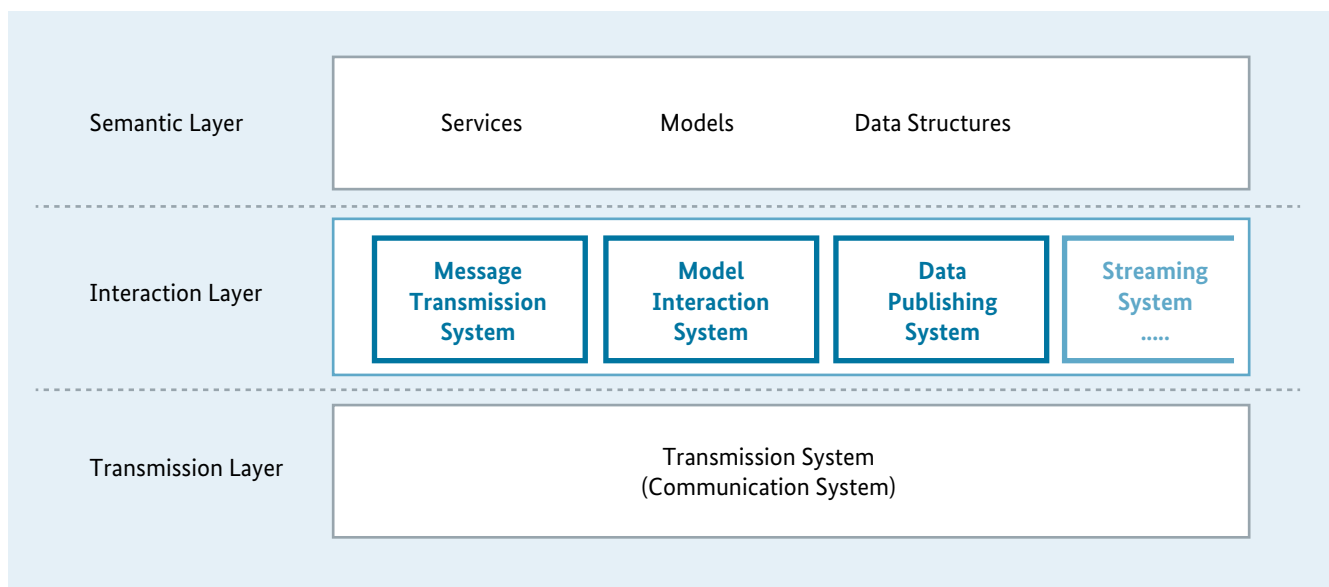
Semantic Layer

Services

Models

Data Structures

Interaction Layer

Message Transmission System

Model Interaction System

Data Publishing System

Streaming System .....

Transmission Layer

Transmission System (Communication System)